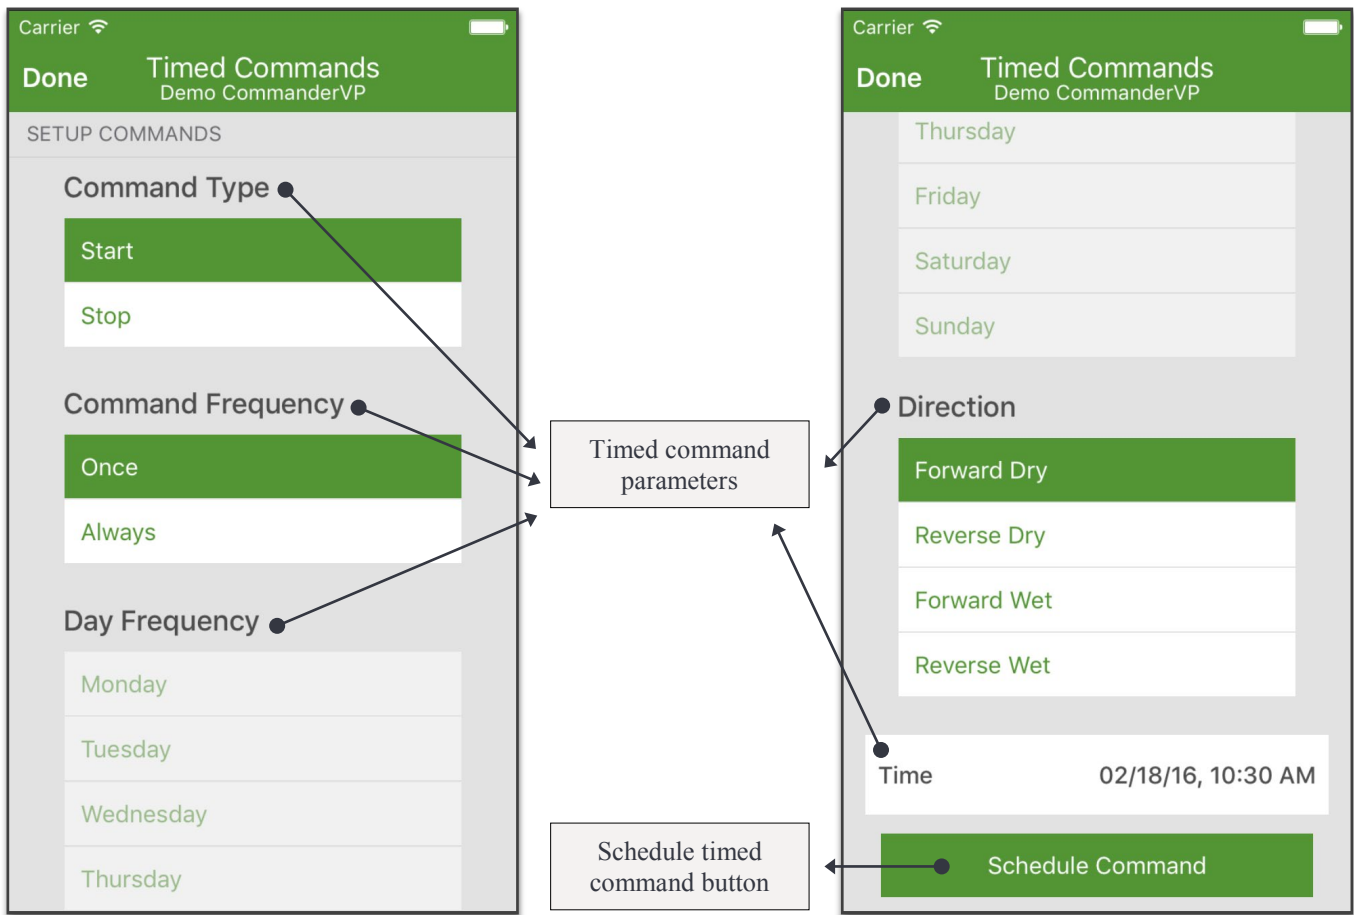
Carrier

Done Timed Commands
Demo CommanderVP

SETUP COMMANDS

Command Type

Start

Stop

Command Frequency

Once

Always

Day Frequency

Monday

Tuesday

Wednesday

Thursday

Timed command parameters

Schedule timed command button

Carrier

Done Timed Commands
Demo CommanderVP

Thursday

Friday

Saturday

Sunday

Direction

Forward Dry

Reverse Dry

Forward Wet

Reverse Wet

Time 02/18/16, 10:30 AM

Schedule Command